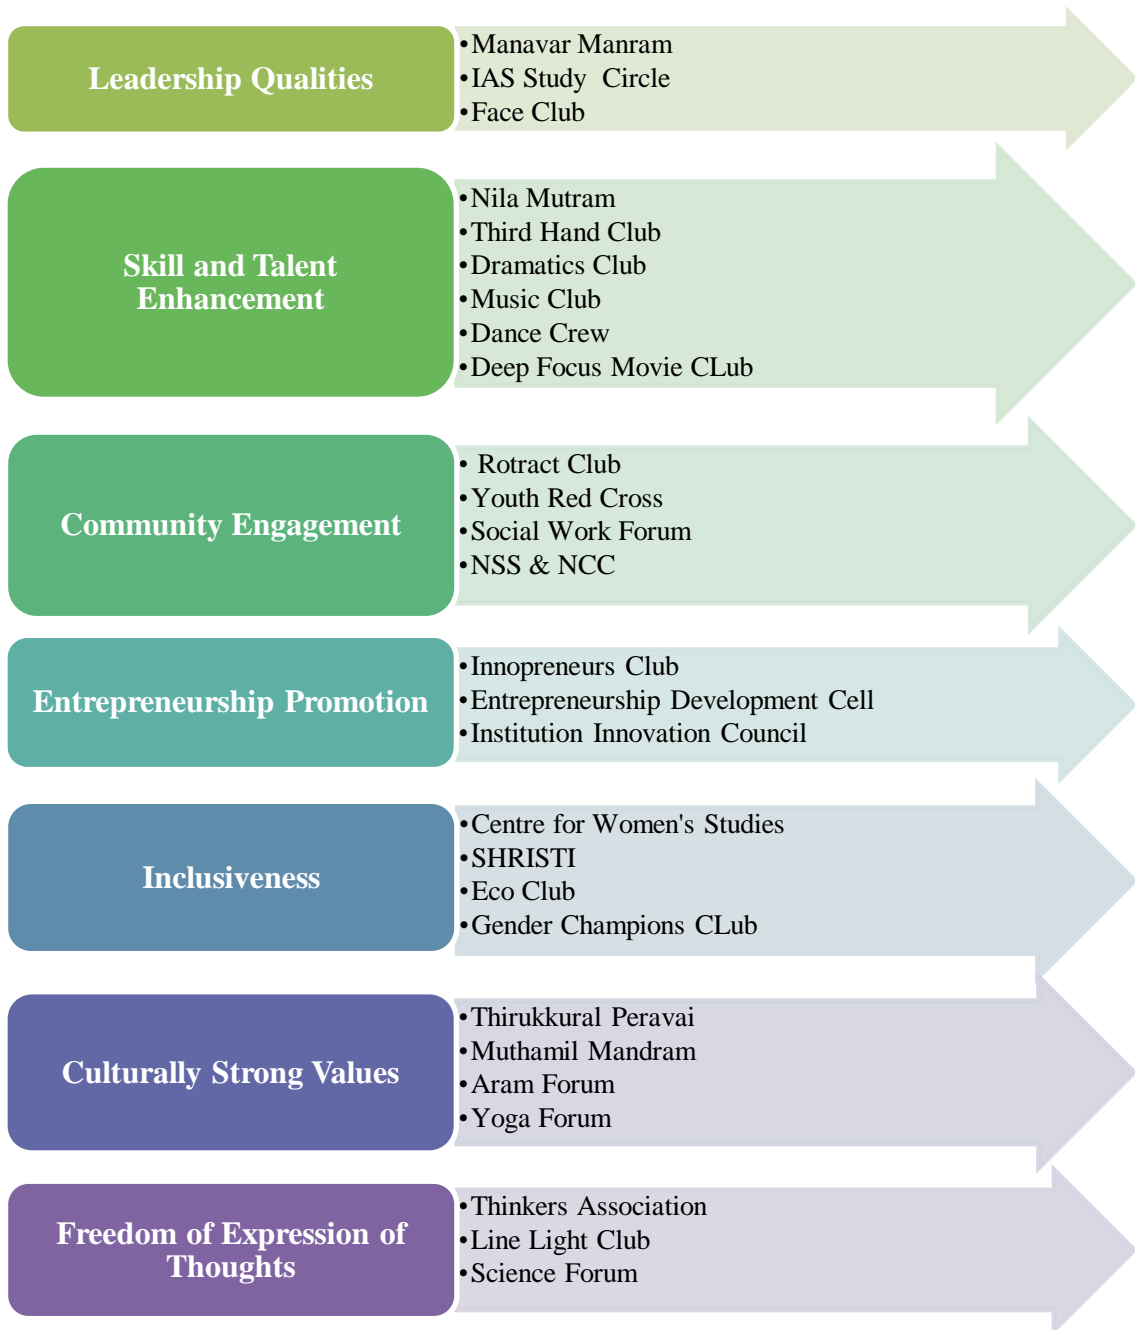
Leadership Qualities

•Manavar Manram
•IAS Study Circle
•Face Club

Skill and Talent Enhancement

•Nila Mutram
•Third Hand Club
•Dramatics Club
•Music Club
•Dance Crew
•Deep Focus Movie CLub

Community Engagement

• Rotract Club
•Youth Red Cross
•Social Work Forum
•NSS & NCC

Entrepreneurship Promotion

•Innopreneurs Club
•Entrepreneurship Development Cell
•Institution Innovation Council

Inclusiveness

•Centre for Women's Studies
•SHRISTI
•Eco Club
•Gender Champions CLub

Culturally Strong Values

•Thirukkural Peravai
•Muthamil Mandram
•Aram Forum
•Yoga Forum

Freedom of Expression of Thoughts

•Thinkers Association
•Line Light Club
•Science Forum